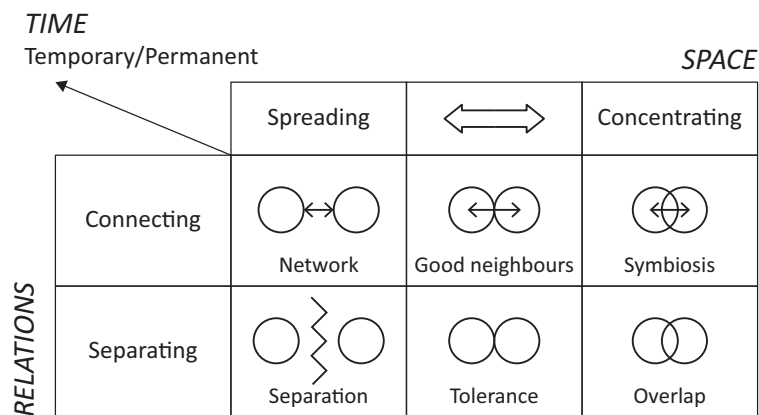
TIME
Temporary/Permanent

SPACE

| | Spreading | | Concentrating |
|---|---|---|---|
| Connecting | Network | Good neighbours | Symbiosis |
| Separating | Separation | Tolerance | Overlap |

RELATIONS